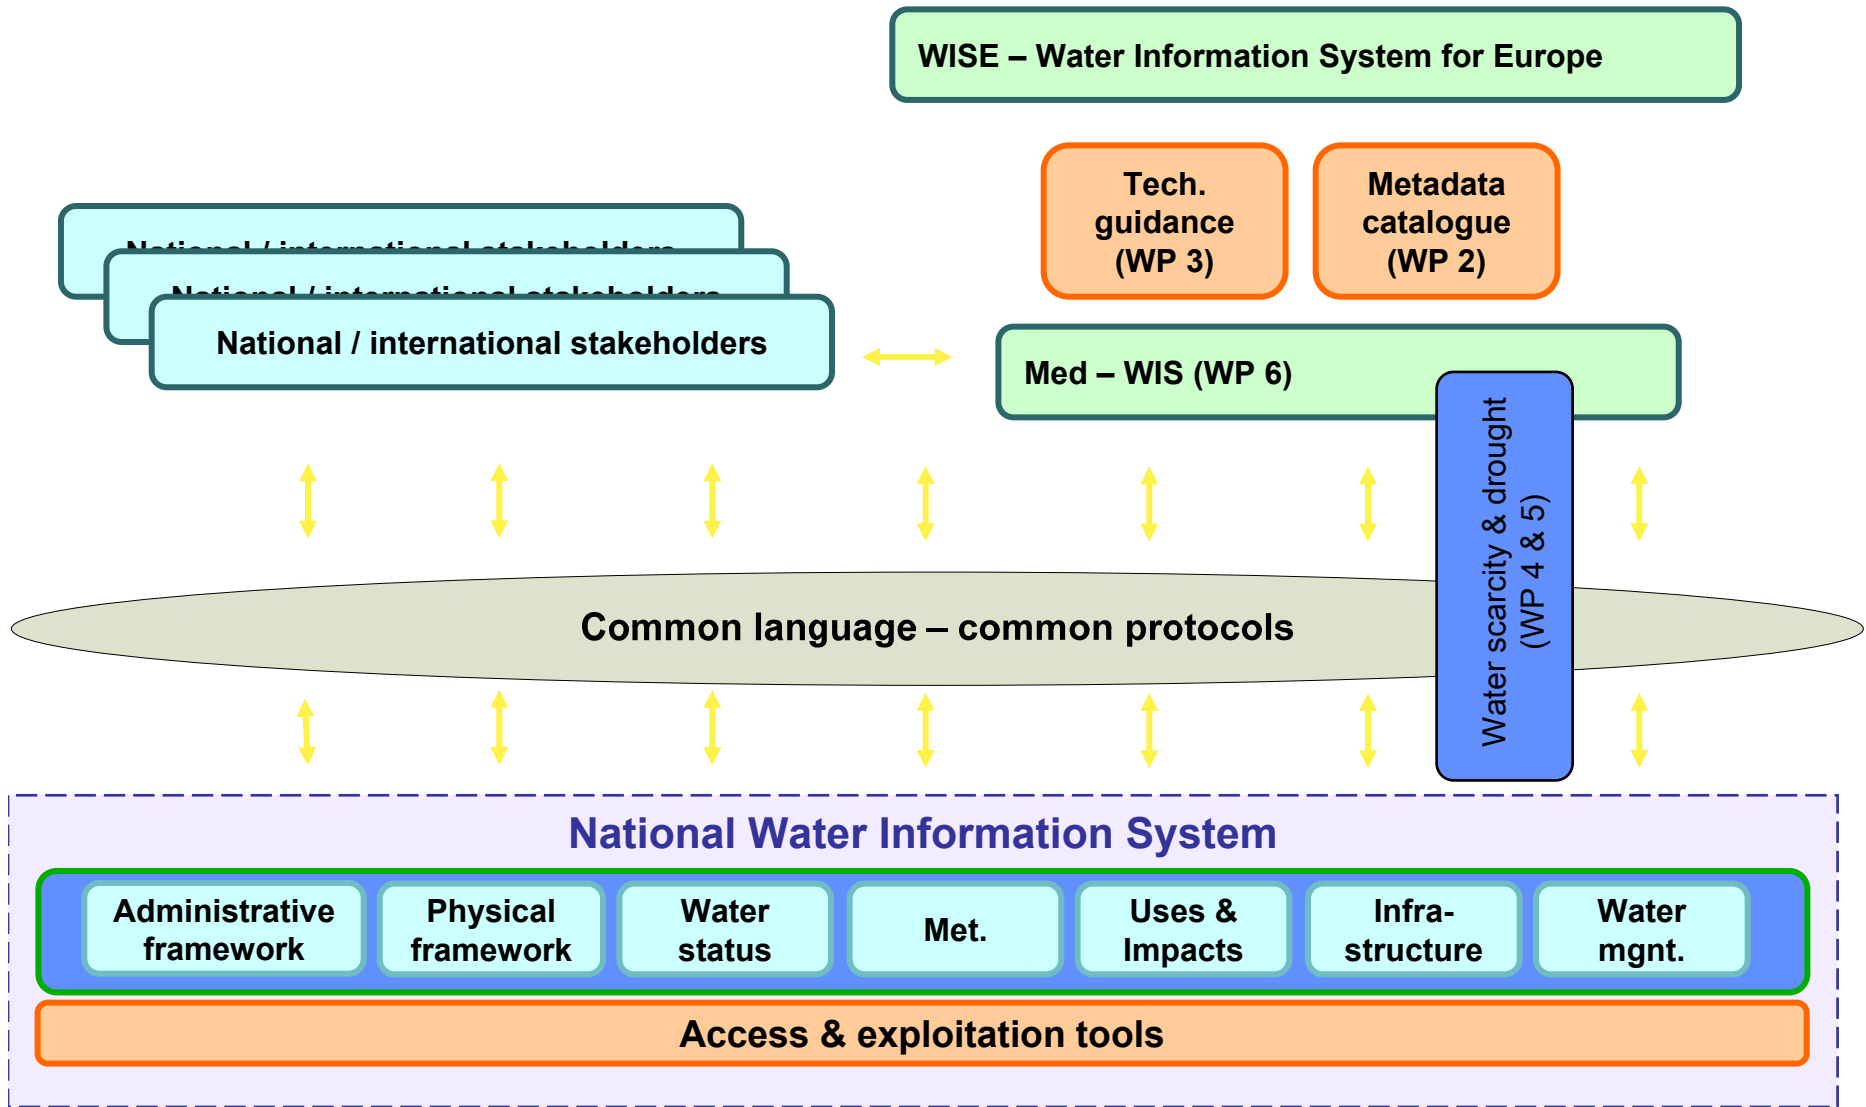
WISE – Water Information System for Europe

Tech. guidance (WP 3)

Metadata catalogue (WP 2)

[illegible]

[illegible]

National / international stakeholders

Med – WIS (WP 6)

Water scarcity & drought (WP 4 & 5)

Common language – common protocols

National Water Information System

Administrative framework

Physical framework

Water status

Met.

Uses & Impacts

Infrastructure

Water mgnt.

Access & exploitation tools